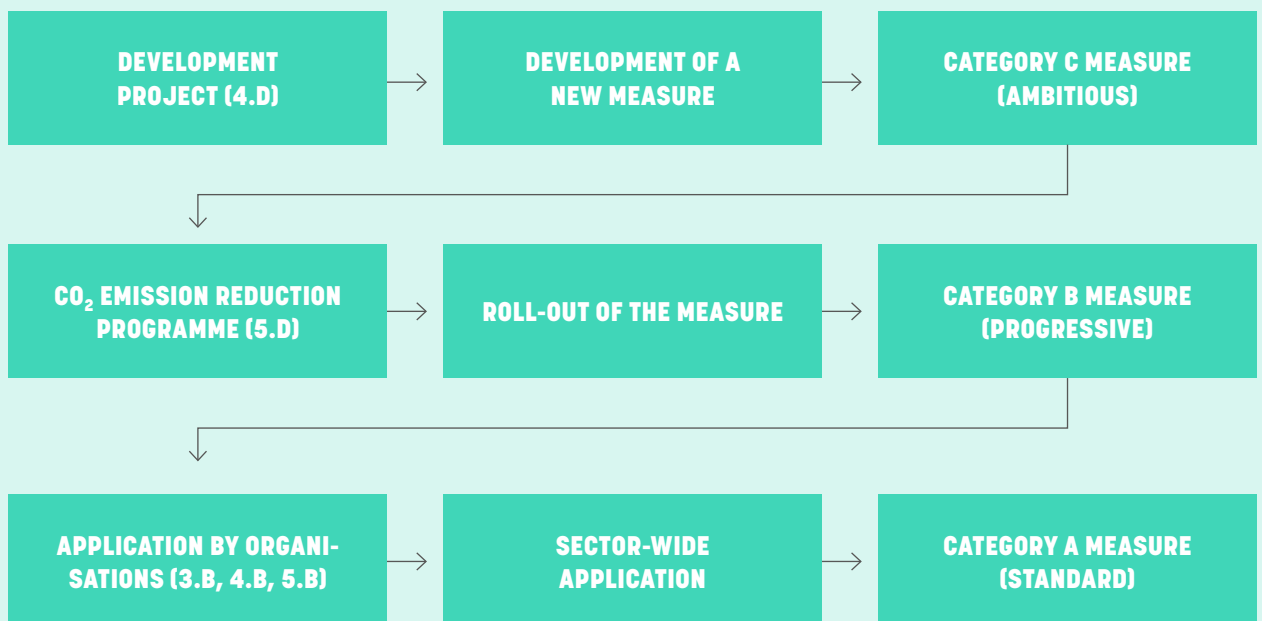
DEVELOPMENT PROJECT (4.D)

DEVELOPMENT OF A NEW MEASURE

CATEGORY C MEASURE (AMBITIOUS)

$CO_2$ EMISSION REDUCTION PROGRAMME (5.D)

ROLL-OUT OF THE MEASURE

CATEGORY B MEASURE (PROGRESSIVE)

APPLICATION BY ORGANISATIONS (3.B, 4.B, 5.B)

SECTOR-WIDE APPLICATION

CATEGORY A MEASURE (STANDARD)